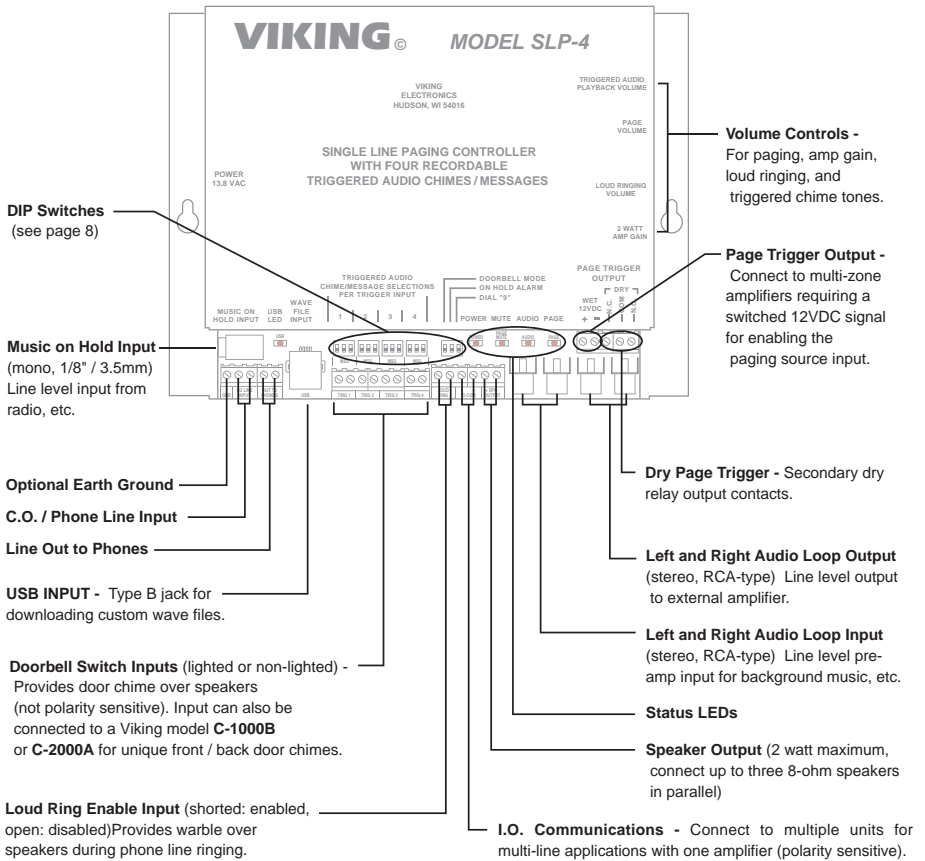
VIKING© MODEL SLP-4

VIKING ELECTRONICS HUDSON, WI 54016

SINGLE LINE PAGING CONTROLLER WITH FOUR RECORDABLE TRIGGERED AUDIO CHIMES / MESSAGES

POWER 13.8 VAC

TRIGGERED AUDIO PLAYBACK VOLUME

PAGE VOLUME

LOUD RINGING VOLUME

2 WATT AMP GAIN

PAGE TRIGGER OUTPUT

WET 12VDC + −

DRY N.C. COM N.O.

TRIGGERED AUDIO CHIME/MESSAGE SELECTIONS PER TRIGGER INPUT

1 2 3 4

DOORBELL MODE
ON HOLD ALARM
DIAL "9"

POWER MUTE AUDIO PAGE

MUSIC ON HOLD INPUT

USB LED

WAVE FILE INPUT

USB

TRIG 1 TRIG 2 TRIG 3 TRIG 4

Volume Controls - For paging, amp gain, loud ringing, and triggered chime tones.

DIP Switches (see page 8)

Page Trigger Output - Connect to multi-zone amplifiers requiring a switched 12VDC signal for enabling the paging source input.

Music on Hold Input (mono, 1/8" / 3.5mm) Line level input from radio, etc.

Dry Page Trigger - Secondary dry relay output contacts.

Optional Earth Ground

C.O. / Phone Line Input

Line Out to Phones

Left and Right Audio Loop Output (stereo, RCA-type) Line level output to external amplifier.

USB INPUT - Type B jack for downloading custom wave files.

Left and Right Audio Loop Input (stereo, RCA-type) Line level pre-amp input for background music, etc.

Doorbell Switch Inputs (lighted or non-lighted) - Provides door chime over speakers (not polarity sensitive). Input can also be connected to a Viking model C-1000B or C-2000A for unique front / back door chimes.

Status LEDs

Speaker Output (2 watt maximum, connect up to three 8-ohm speakers in parallel)

Loud Ring Enable Input (shorted: enabled, open: disabled)Provides warble over speakers during phone line ringing.

I.O. Communications - Connect to multiple units for multi-line applications with one amplifier (polarity sensitive).